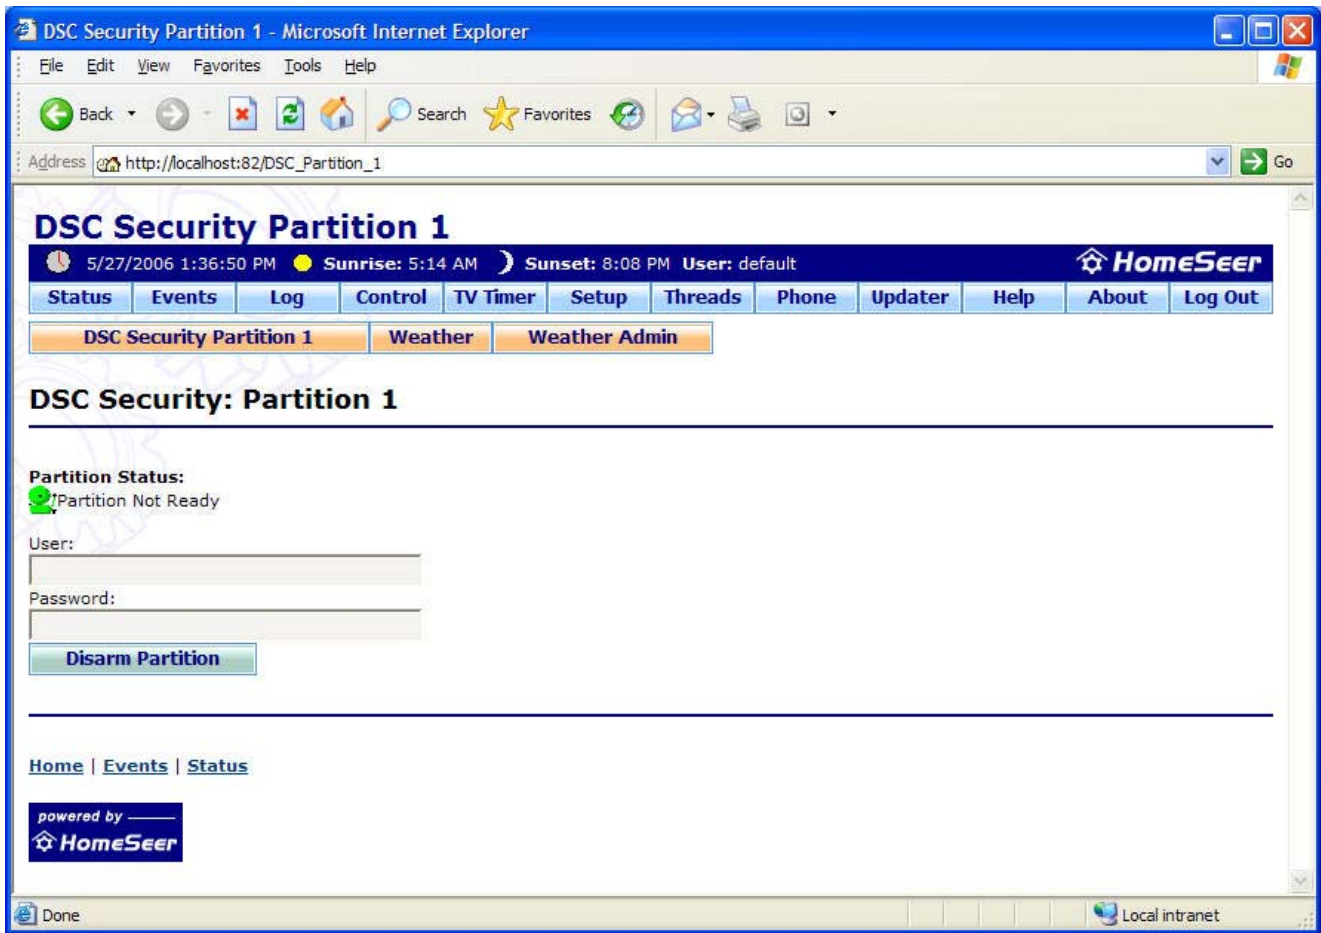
DSC Security Partition 1 - Microsoft Internet Explorer

File Edit View Favorites Tools Help

Back Search Favorites

Address http://localhost:82/DSC_Partition_1 Go

DSC Security Partition 1

5/27/2006 1:36:50 PM Sunrise: 5:14 AM Sunset: 8:08 PM User: default HomeSeer

| Status | Events | Log | Control | TV Timer | Setup | Threads | Phone | Updater | Help | About | Log Out |
|---|---|---|---|---|---|---|---|---|---|---|---|

| DSC Security Partition 1 | Weather | Weather Admin |
|---|---|---|

DSC Security: Partition 1

Partition Status:
Partition Not Ready

User:

Password:

Disarm Partition

Home | Events | Status

powered by HomeSeer

Done Local intranet